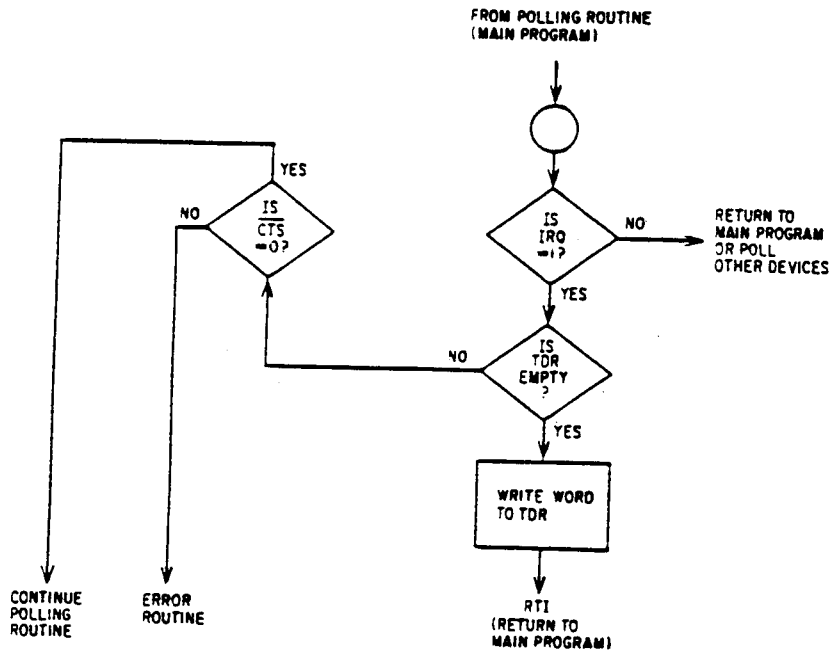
FROM POLLING ROUTINE (MAIN PROGRAM)

IS IRQ =1?

NO

RETURN TO MAIN PROGRAM OR POLL OTHER DEVICES

YES

IS TDR EMPTY ?

NO

YES

WRITE WORD TO TDR

RTI (RETURN TO MAIN PROGRAM)

IS $\overline{CTS}$ =0?

YES

NO

CONTINUE POLLING ROUTINE

ERROR ROUTINE